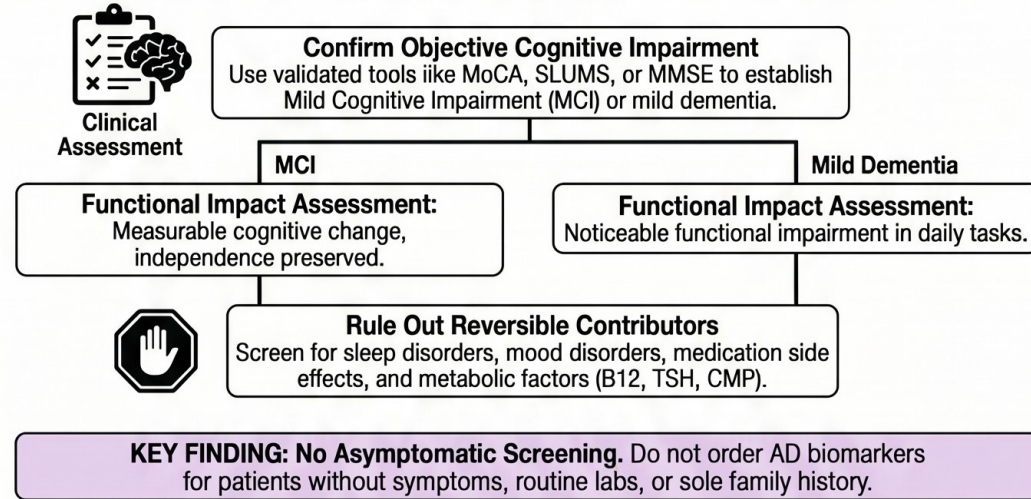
Clinical Assessment

Confirm Objective Cognitive Impairment
Use validated tools iike MoCA, SLUMS, or MMSE to establish Mild Cognitive Impairment (MCI) or mild dementia.

MCI

Mild Dementia

Functional Impact Assessment:
Measurable cognitive change, independence preserved.

Functional Impact Assessment:
Noticeable functional impairment in daily tasks.

Rule Out Reversible Contributors
Screen for sleep disorders, mood disorders, medication side effects, and metabolic factors (B12, TSH, CMP).

KEY FINDING: No Asymptomatic Screening. Do not order AD biomarkers for patients without symptoms, routine labs, or sole family history.